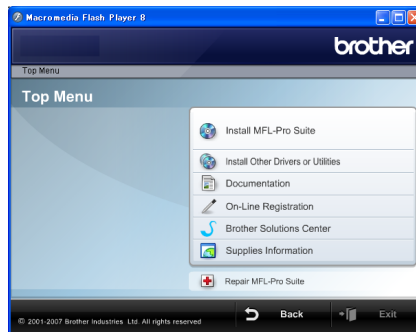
Macromedia Flash Player 8

brother

Top Menu

Top Menu

Install MFL-Pro Suite

Install Other Drivers or Utilities

Documentation

On-Line Registration

Brother Solutions Center

Supplies Information

Repair MFL-Pro Suite

© 2001-2007 Brother Industries, Ltd. All rights reserved

Back

Exit